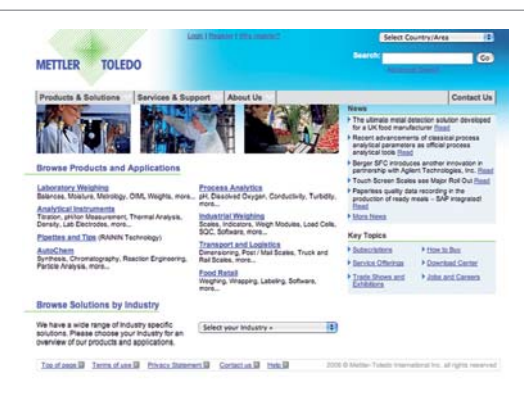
Login | Register | Why register?

Select Country/Area

METTLER TOLEDO

Search: Go

Advanced Search

Products & Solutions | Services & Support | About Us | Contact Us

Browse Products and Applications

Laboratory Weighing
Balances, Moisture, Metrology, OIML Weights, more...

Analytical Instruments
Titration, pH/Ion Measurement, Thermal Analysis, Density, Lab Electrodes, more...

Pipettes and Tips (RAININ Technology)

AutoChem
Synthesis, Chromatography, Reaction Engineering, Particle Analysis, more...

Process Analytics
pH, Dissolved Oxygen, Conductivity, Turbidity, more...

Industrial Weighing
Scales, Indicators, Weigh Modules, Load Cells, SQC, Software, more...

Transport and Logistics
Dimensioning, Post / Mail Scales, Truck and Rail Scales, more...

Food Retail
Weighing, Wrapping, Labeling, Software, more...

News

The ultimate metal detection solution developed for a UK food manufacturer Read

Recent advancements of classical process analytical parameters as official process analytical tools Read

Berger SFC introduces another innovation in partnership with Agilent Technologies, Inc. Read

Touch Screen Scales see Major Roll Out Read

Paperless quality data recording in the production of ready meals - SAP integrated! Read

More News

Key Topics

Subscriptions
How to Buy
Service Offerings
Download Center
Trade Shows and Exhibitions
Jobs and Careers

Browse Solutions by Industry

We have a wide range of industry specific solutions. Please choose your Industry for an overview of our products and applications.

Select your Industry »

Top of page | Terms of use | Privacy Statement | Contact us | Help

2006 © Mettler-Toledo International Inc. all rights reserved